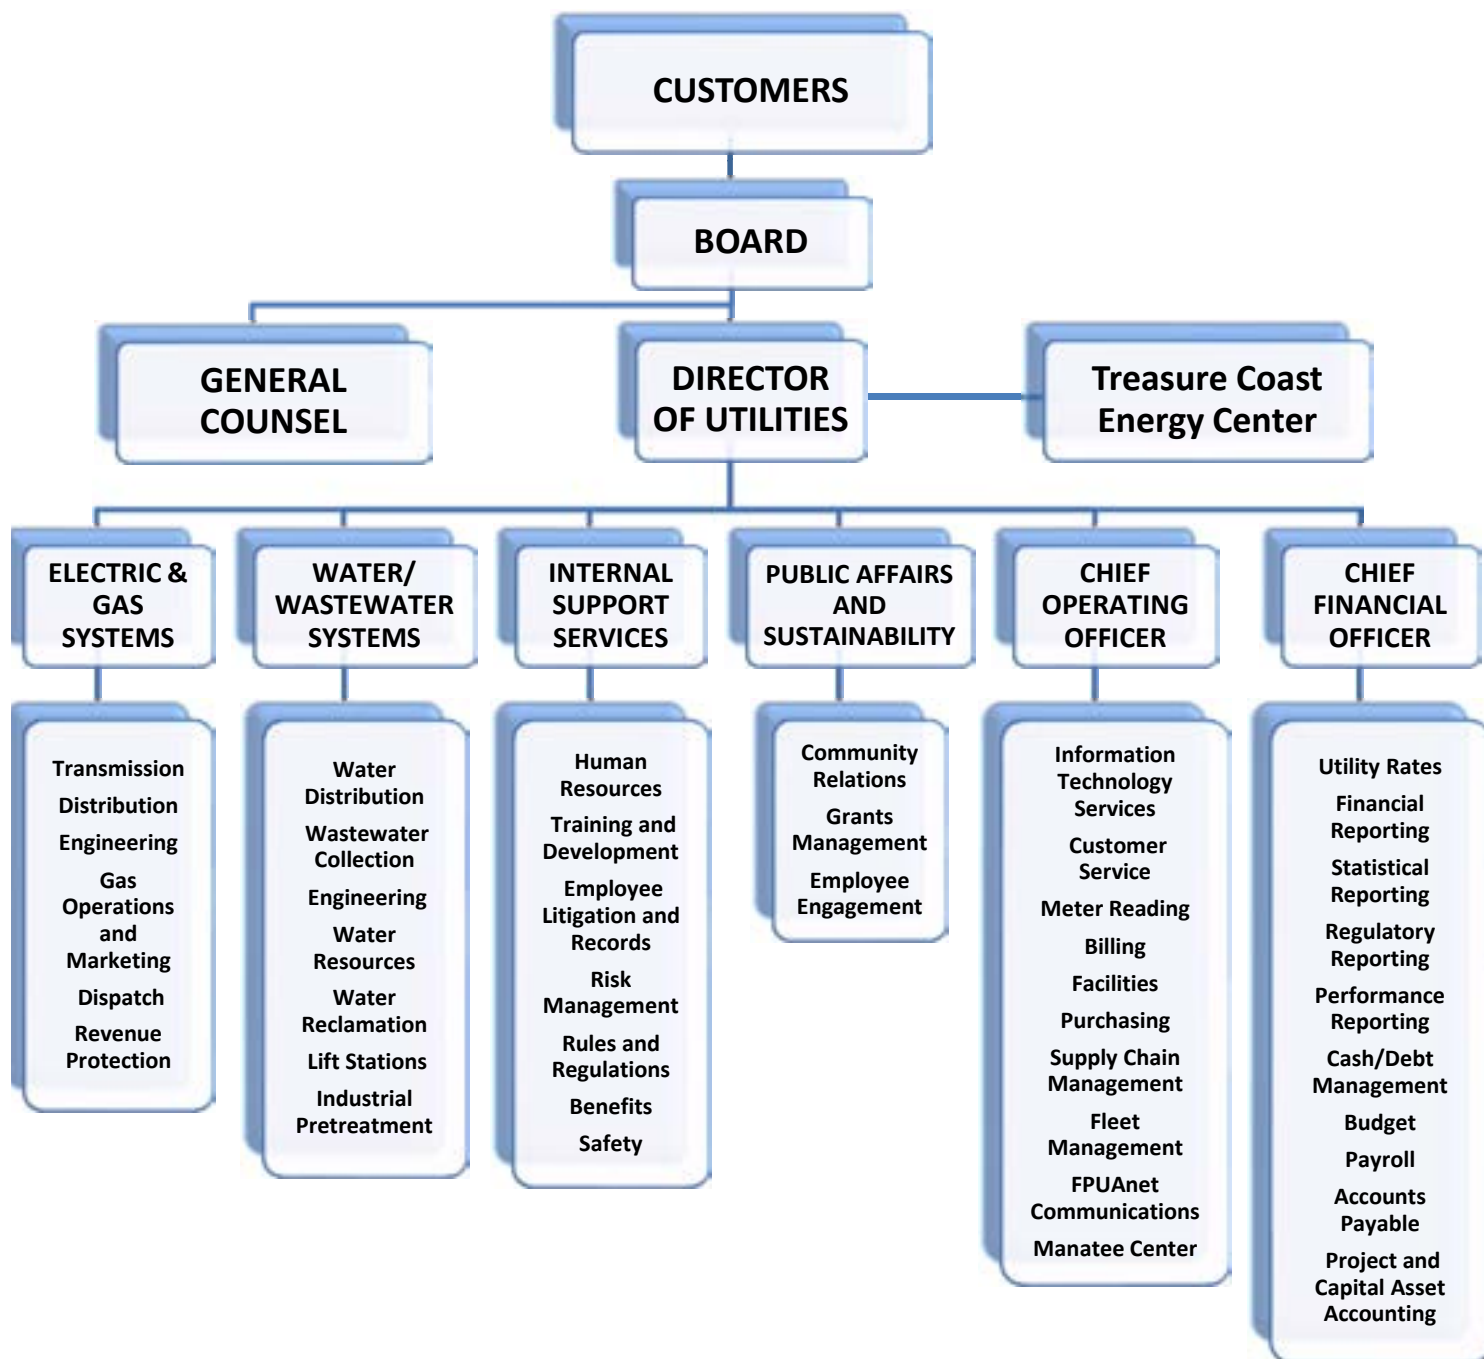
CUSTOMERS

BOARD

GENERAL COUNSEL

DIRECTOR OF UTILITIES

Treasure Coast Energy Center

ELECTRIC & GAS SYSTEMS

Transmission
Distribution
Engineering
Gas Operations and Marketing
Dispatch
Revenue Protection

WATER/ WASTEWATER SYSTEMS

Water Distribution
Wastewater Collection
Engineering
Water Resources
Water Reclamation
Lift Stations
Industrial Pretreatment

INTERNAL SUPPORT SERVICES

Human Resources
Training and Development
Employee Litigation and Records
Risk Management
Rules and Regulations
Benefits
Safety

PUBLIC AFFAIRS AND SUSTAINABILITY

Community Relations
Grants Management
Employee Engagement

CHIEF OPERATING OFFICER

Information Technology Services
Customer Service
Meter Reading
Billing
Facilities
Purchasing
Supply Chain Management
Fleet Management
FPUAnet Communications
Manatee Center

CHIEF FINANCIAL OFFICER

Utility Rates
Financial Reporting
Statistical Reporting
Regulatory Reporting
Performance Reporting
Cash/Debt Management
Budget
Payroll
Accounts Payable
Project and Capital Asset Accounting